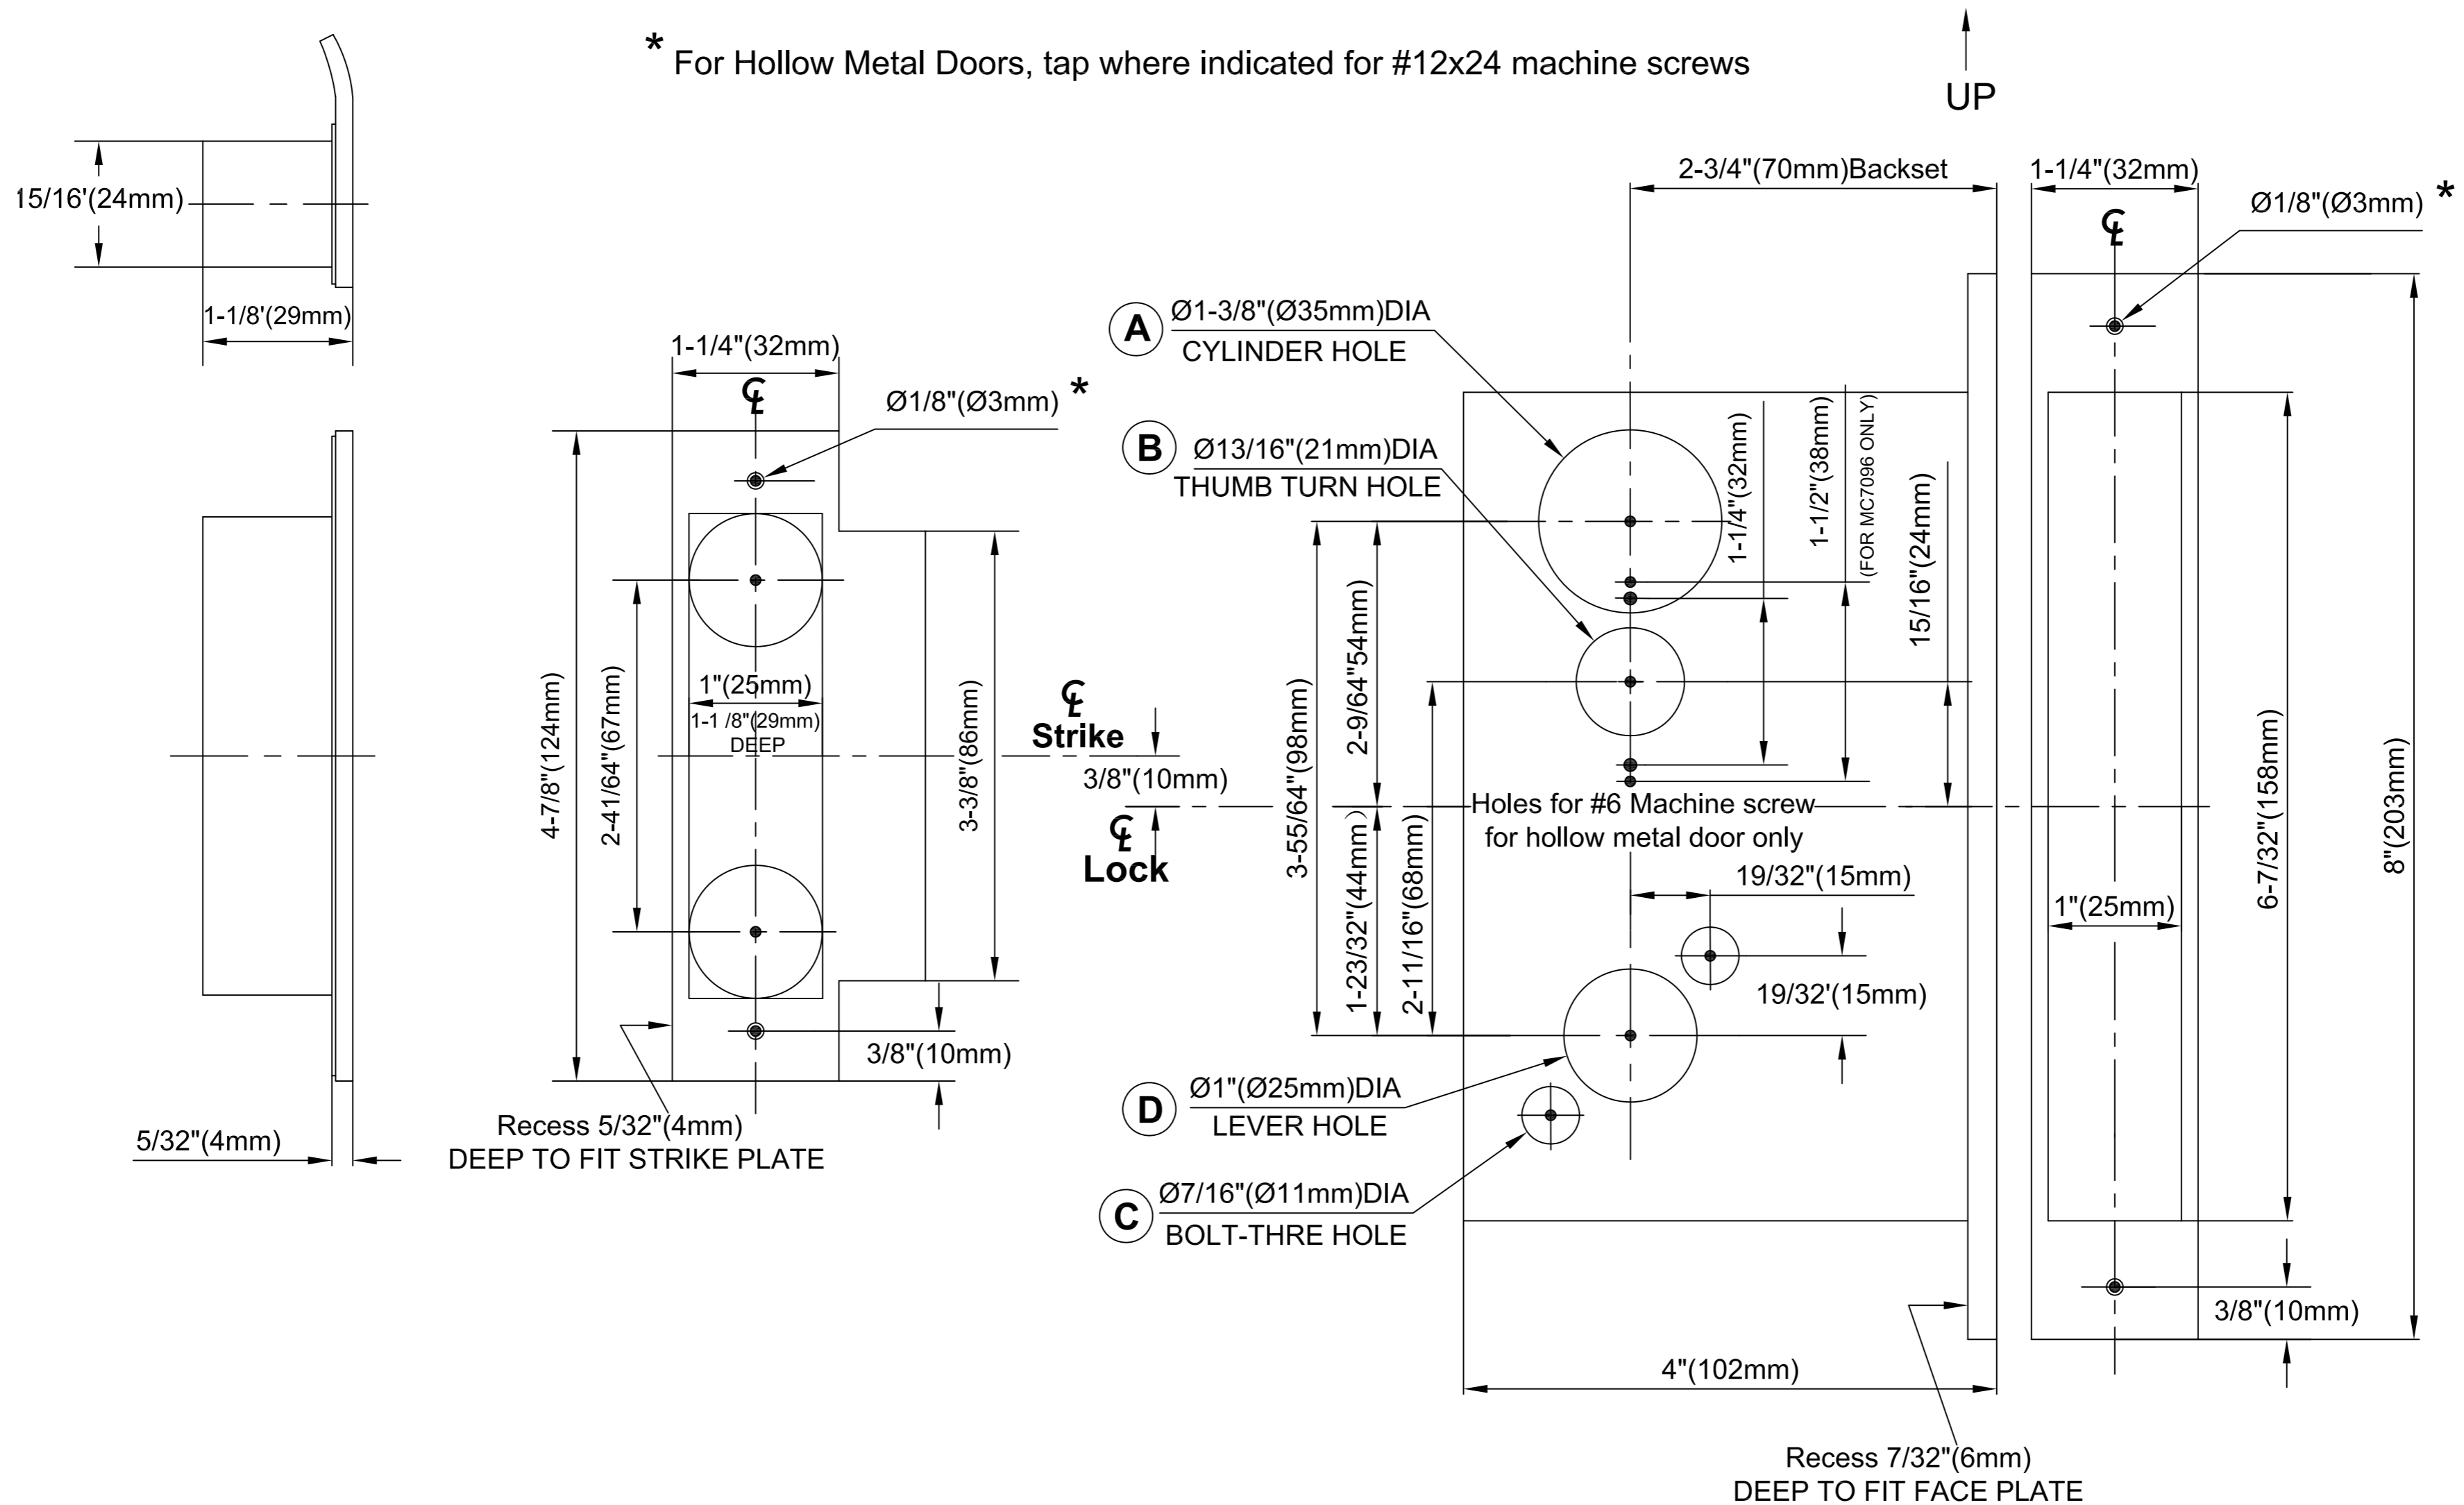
* For Hollow Metal Doors, tap where indicated for #12x24 machine screws

UP

15/16'(24mm)

1-1/8'(29mm)

5/32"(4mm)

1-1/4"(32mm)

℄

Ø1/8"(Ø3mm) *

4-7/8"(124mm)

2-41/64"(67mm)

1"(25mm)

1-1 /8"(29mm)
DEEP

3-3/8"(86mm)

3/8"(10mm)

Recess 5/32"(4mm)
DEEP TO FIT STRIKE PLATE

℄
Strike

3/8"(10mm)

℄
Lock

A Ø1-3/8"(Ø35mm)DIA
CYLINDER HOLE

B Ø13/16"(21mm)DIA
THUMB TURN HOLE

2-3/4"(70mm)Backset

1-1/4"(32mm)

1-1/2"(38mm)
(FOR MC7096 ONLY)

15/16"(24mm)

3-55/64"(98mm)

2-9/64"54mm)

1-23/32"(44mm)

2-11/16"(68mm)

Holes for #6 Machine screw
for hollow metal door only

19/32"(15mm)

19/32'(15mm)

D Ø1"(Ø25mm)DIA
LEVER HOLE

C Ø7/16"(Ø11mm)DIA
BOLT-THRE HOLE

4"(102mm)

Recess 7/32"(6mm)
DEEP TO FIT FACE PLATE

1-1/4"(32mm)

℄

Ø1/8"(Ø3mm) *

1"(25mm)

6-7/32"(158mm)

8"(203mm)

3/8"(10mm)